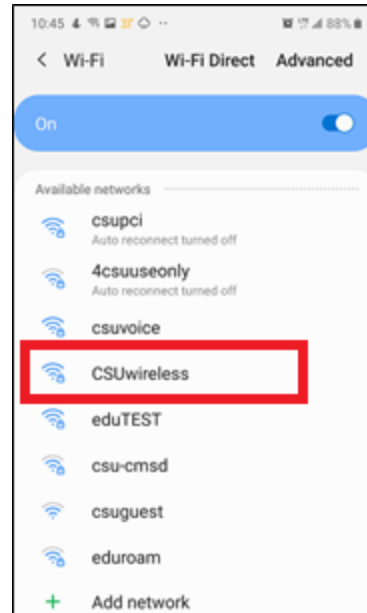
10:45 88%

< Wi-Fi Wi-Fi Direct Advanced

On

Available networks

csupci
Auto reconnect turned off

4csuuseonly
Auto reconnect turned off

csuvoice

CSUwireless

eduTEST

csu-cmsd

csuguest

eduroam

+ Add network